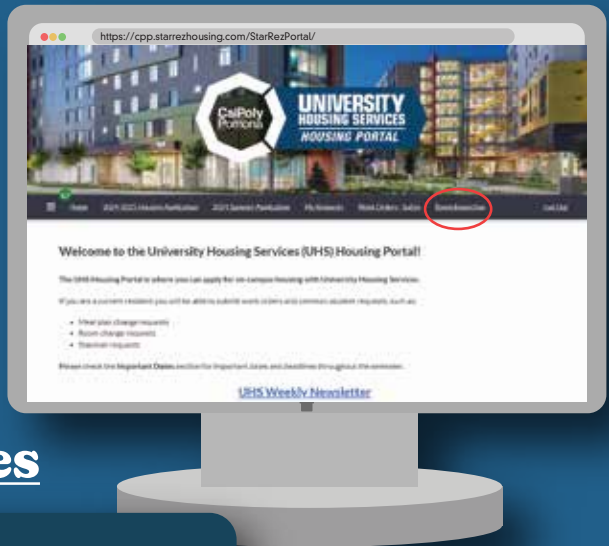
https://cpp.starrezhousing.com/StarRezPortal/

Cal Poly Pomona

UNIVERSITY HOUSING SERVICES HOUSING PORTAL

Home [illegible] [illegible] My Requests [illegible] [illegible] Log Out

Welcome to the University Housing Services (UHS) Housing Portal!

The UHS Housing Portal is where you can apply for on-campus housing with University Housing Services.

If you are a current resident you will be able to submit work orders and common student requests, such as:

- Meal plan change requests
- Room change requests
- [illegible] requests

Please check the Important Dates section for important dates and deadlines throughout the semester.

UHS Weekly Newsletter

es